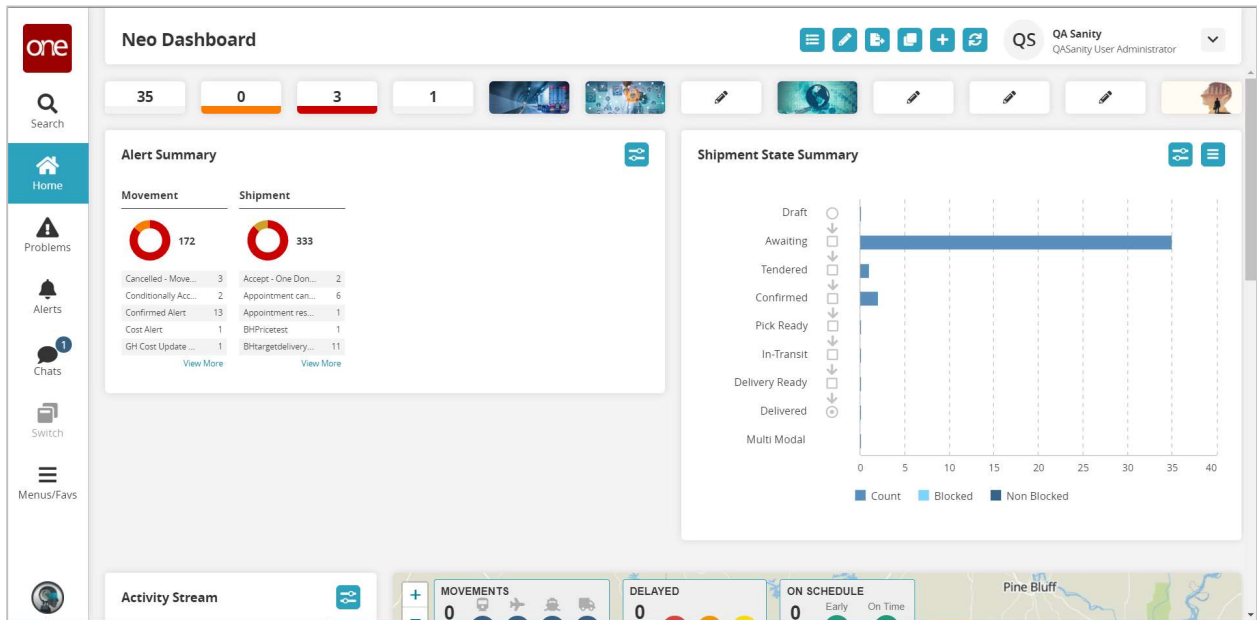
one

Search

Home

Problems

Alerts

1
Chats

Switch

Menus/Favs

Neo Dashboard

QS QA Sanity
QASanity User Administrator

35 | 0 | 3 | 1

Alert Summary

| Movement | | Shipment | |
|---|---|---|---|
| 172 | | 333 | |
| Cancelled - Move... | 3 | Accept - One Don... | 2 |
| Conditionally Acc... | 2 | Appointment can... | 6 |
| Confirmed Alert | 13 | Appointment res... | 1 |
| Cost Alert | 1 | BHPricetest | 1 |
| GH Cost Update ... | 1 | BHtargetdelivery... | 11 |
| View More | | View More | |

Shipment State Summary

Draft
Awaiting
Tendered
Confirmed
Pick Ready
In-Transit
Delivery Ready
Delivered
Multi Modal

0 5 10 15 20 25 30 35 40

Count Blocked Non Blocked

Activity Stream

MOVEMENTS
0

DELAYED
0

ON SCHEDULE
0
Early On Time

Pine Bluff